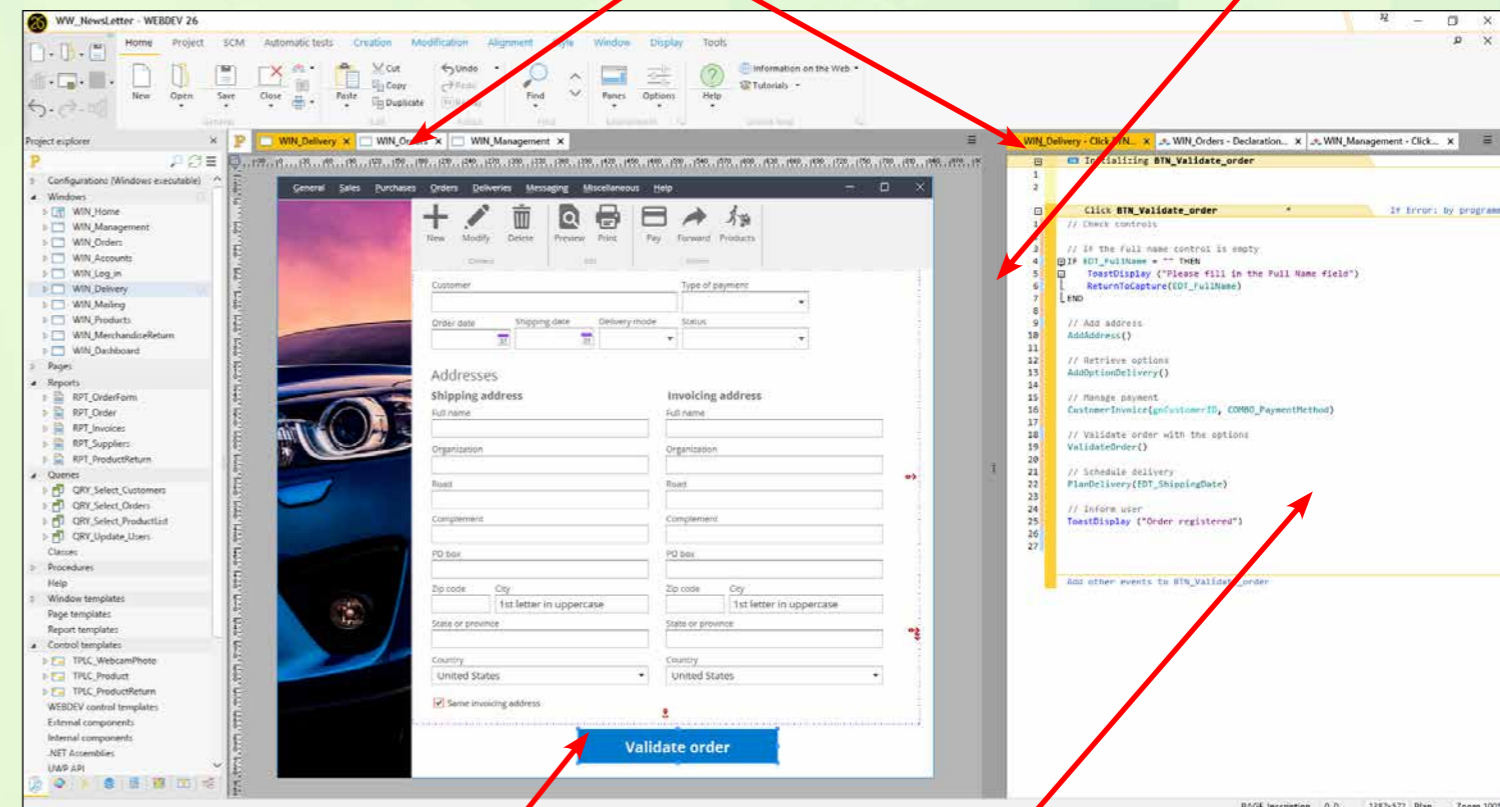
WW_NewsLetter - WEBDEV 26

Home Project SCM Automatic tests Creation Modification Alignment Style Window Display Tools

New Open Save Close Paste Cut Copy Duplicate Undo Redo Find Panes Options Help Information on the Web Tutorials

Project explorer

Configurations (Windows executable)
Windows
WIN_Home
WIN_Management
WIN_Orders
WIN_Accounts
WIN_Log_in
WIN_Delivery
WIN_Mailing
WIN_Products
WIN_MerchandiseReturn
WIN_Dashboard
Pages
Reports
RPT_OrderForm
RPT_Order
RPT_Invoices
RPT_Suppliers
RPT_ProductReturn
Queries
QRY_Select_Customers
QRY_Select_Orders
QRY_Select_ProductList
QRY_Update_Users
Classes
Procedures
Help
Window templates
Page templates
Report templates
Control templates
TPLC_WebcamPhoto
TPLC_Product
TPLC_ProductReturn
WEBDEV control templates
External components
Internal components
.NET Assemblies
UWP API

WIN_Delivery WIN_Orders WIN_Management

General Sales Purchases Orders Deliveries Messaging Miscellaneous Help

New Modify Delete Preview Print Pay Forward Products

Customer
Type of payment
Order date
Shipping date
Delivery mode
Status

Addresses
Shipping address
Full name
Organization
Road
Complement
PO box
Zip code City 1st letter in uppercase
State or province
Country United States

Invoicing address
Full name
Organization
Road
Complement
PO box
Zip code City 1st letter in uppercase
State or province
Country United States

Same invoicing address

Validate order

WIN_Delivery - Click BTN... WIN_Orders - Declaration... WIN_Management - Click...

Initializing BTN_Validate_order

Click BTN_Validate_order If Error: by program
// Check controls

// If the full name control is empty
IF EDT_FullName = "" THEN
ToastDisplay ("Please fill in the Full Name field")
ReturnToCapture(EDT_FullName)
END

// Add address
AddAddress()

// Retrieve options
AddOptionDelivery()

// Manage payment
CustomerInvoice(gnCustomerID, COMBO_PaymentMethod)

// Validate order with the options
ValidateOrder()

// Schedule delivery
PlanDelivery(EDT_ShippingDate)

// Inform user
ToastDisplay ("Order registered")

Add other events to BTN_Validate_order